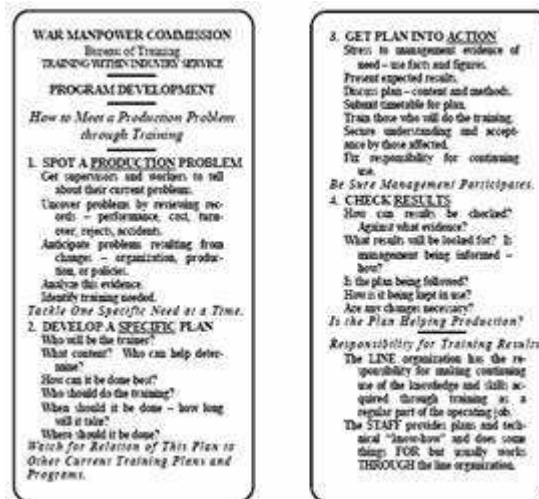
WAR MANPOWER COMMISSION
Bureau of Training
TRAINING WITHIN INDUSTRY SERVICE

PROGRAM DEVELOPMENT

How to Meet a Production Problem through Training

1. SPOT A PRODUCTION PROBLEM
Get supervisors and workers to tell about their current problems.
Uncover problems by reviewing records – performance, cost, turnover, rejects, accidents.
Anticipate problems resulting from changes – organization, production, or policies.
Analyze this evidence.
Identify training needed.
Tackle One Specific Need at a Time.

2. DEVELOP A SPECIFIC PLAN
Who will be the trainer?
What content? Who can help determine?
How can it be done best?
Who should do the training?
When should it be done – how long will it take?
Where should it be done?
Watch for Relation of This Plan to Other Current Training Plans and Programs.

3. GET PLAN INTO ACTION
Stress to management evidence of need – use facts and figures.
Present expected results.
Discuss plan – content and methods.
Submit timetable for plan.
Train those who will do the training.
Secure understanding and acceptance by those affected.
Fix responsibility for continuing use.
Be Sure Management Participates.

4. CHECK RESULTS
How can results be checked? Against what evidence?
What results will be looked for? Is management being informed – how?
Is the plan being followed?
How is it being kept in use?
Are any changes necessary?
Is the Plan Helping Production?

Responsibility for Training Results
The LINE organization has the responsibility for making continuing use of the knowledge and skills acquired through training as a regular part of the operating job.
The STAFF provides plans and technical "know-how" and does some things FOR but usually works THROUGH the line organization.